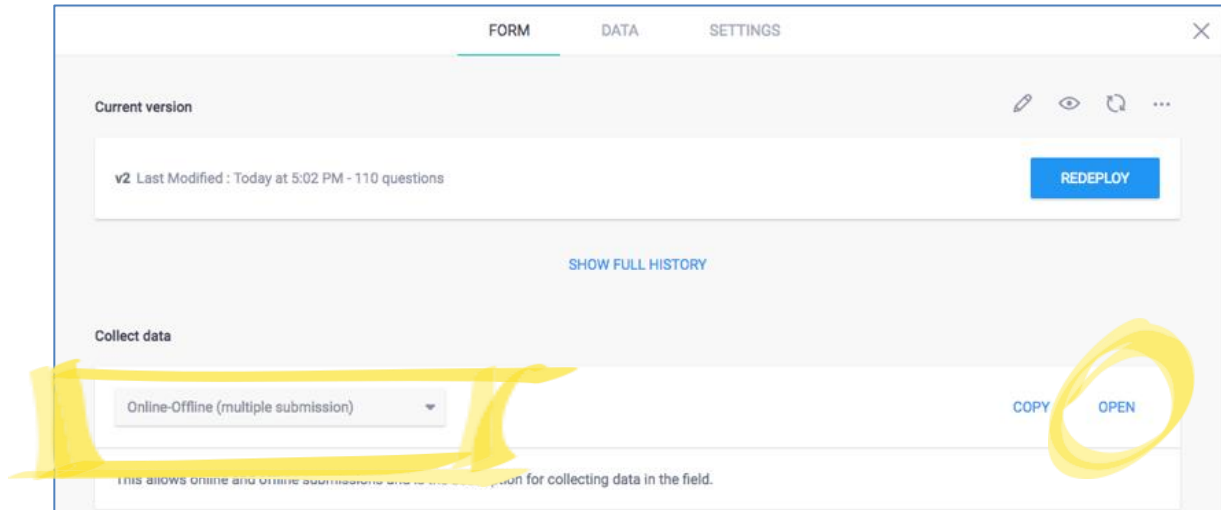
FORM DATA SETTINGS

Current version

v2 Last Modified : Today at 5:02 PM - 110 questions

REDEPLOY

SHOW FULL HISTORY

Collect data

Online-Offline (multiple submission)

COPY OPEN

This allows online and offline submissions and is the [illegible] option for collecting data in the field.